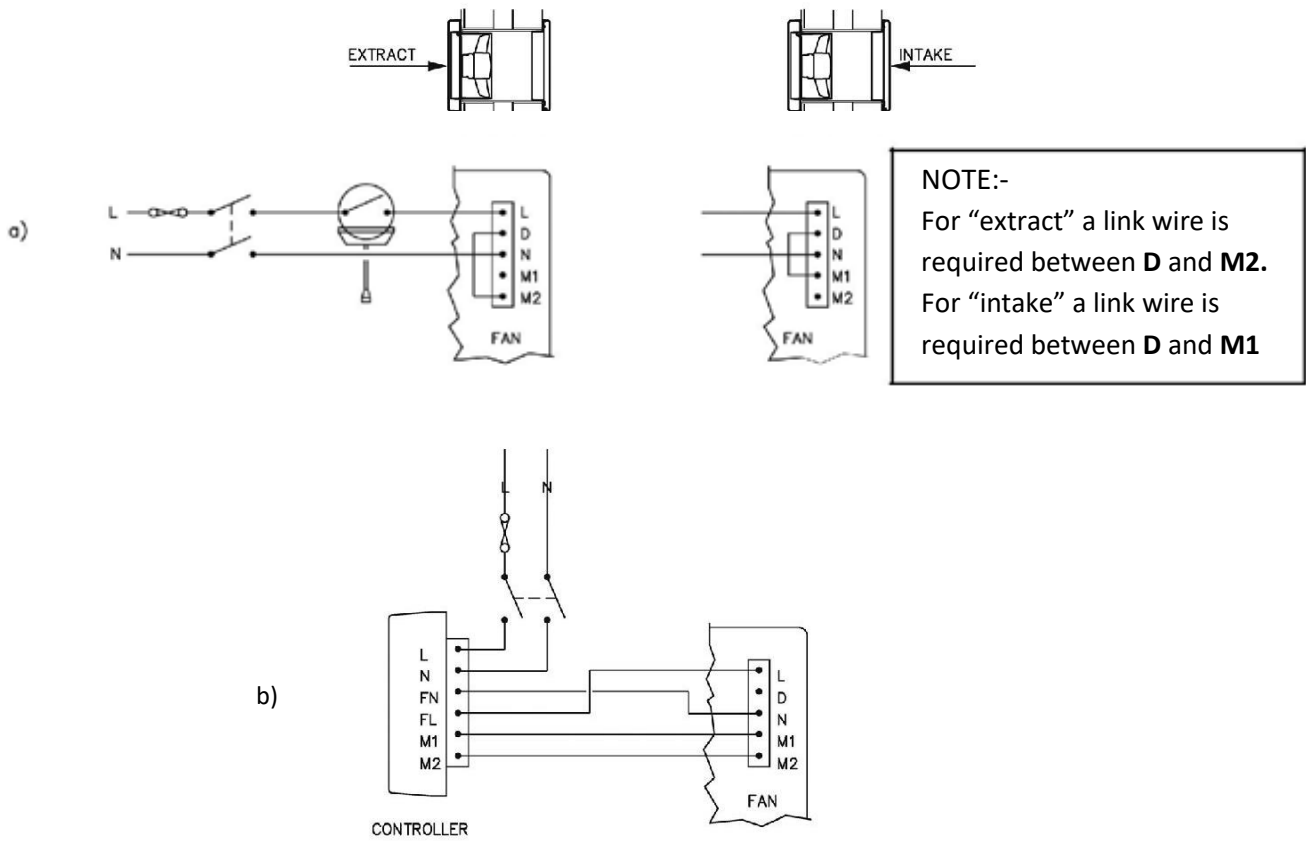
EXTRACT

INTAKE

a)

L

N

L
D
N
M1
M2

FAN

L
D
N
M1
M2

FAN

NOTE:-
For “extract” a link wire is required between **D** and **M2.** For “intake” a link wire is required between **D** and **M1**

L

N

b)

L
N
FN
FL
M1
M2

CONTROLLER

L
D
N
M1
M2

FAN